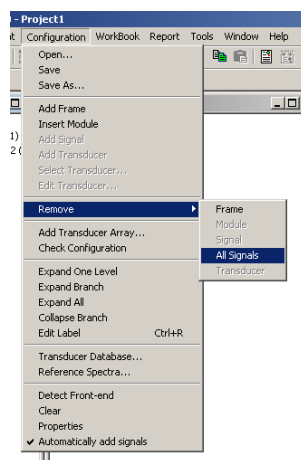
- Project1
t Configuration WorkBook Report Tools Window Help

Open...
Save
Save As...
Add Frame
Insert Module
Add Signal
Add Transducer
Select Transducer...
Edit Transducer...
Remove
Add Transducer Array...
Check Configuration
Expand One Level
Expand Branch
Expand All
Collapse Branch
Edit Label Ctrl+R
Transducer Database...
Reference Spectra...
Detect Front-end
Clear
Properties
✔ Automatically add signals

Frame
Module
Signal
All Signals
Transducer

1)
2 (